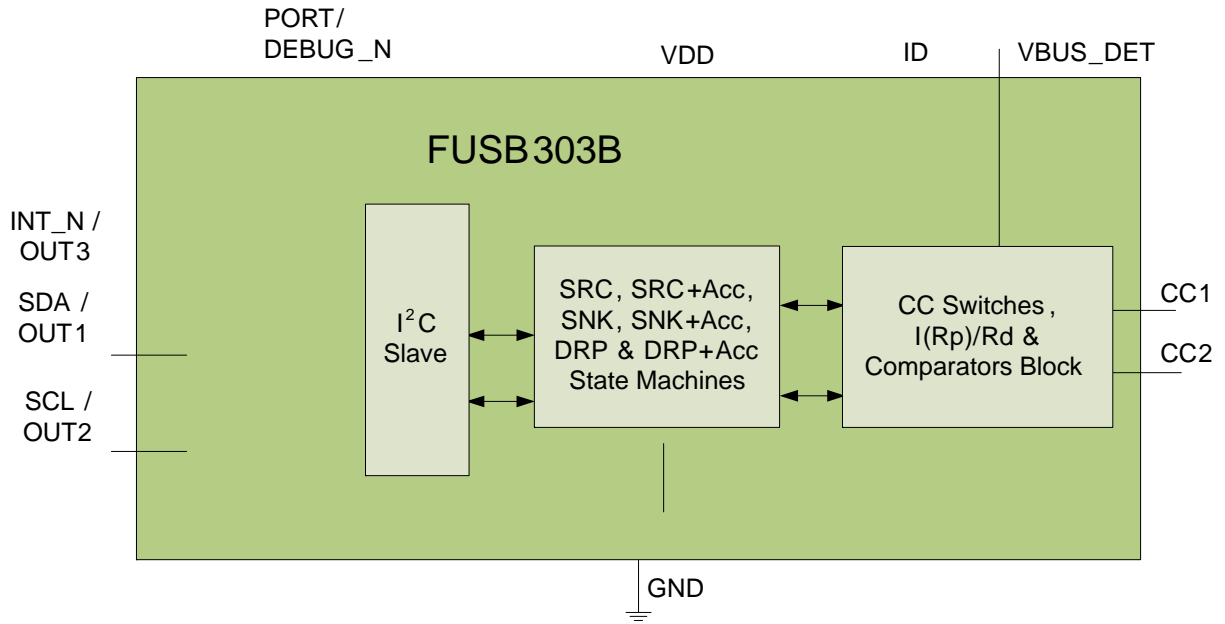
PORT/
DEBUG_N

VDD

ID

VBUS_DET

FUSB303B

INT_N /
OUT3

SDA /
OUT1

SCL /
OUT2

$I^2C$
Slave

SRC, SRC+Acc,
SNK, SNK+Acc,
DRP & DRP+Acc
State Machines

CC Switches,
I(Rp)/Rd &
Comparators Block

CC1

CC2

GND